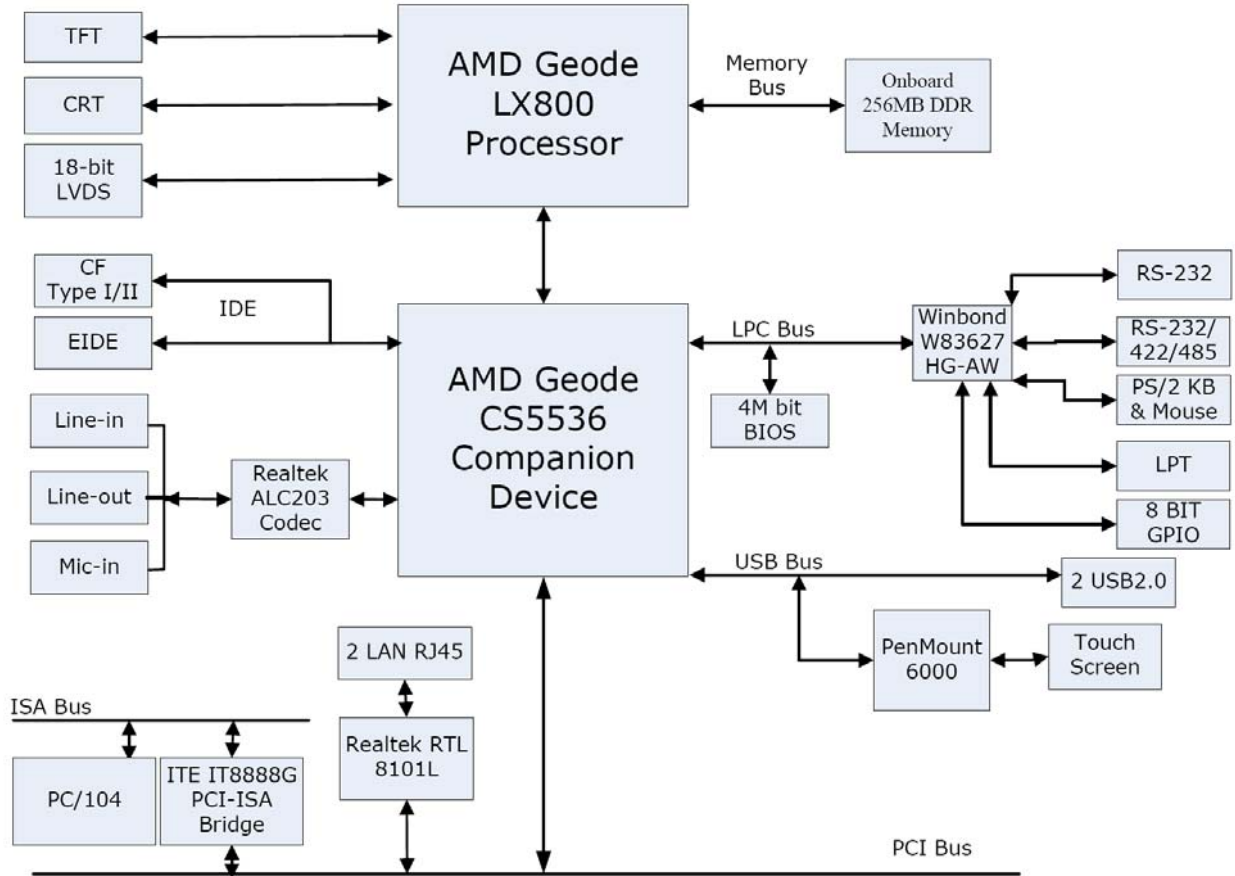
TFT

CRT

18-bit LVDS

AMD Geode LX800 Processor

Memory Bus

Onboard 256MB DDR Memory

CF Type I/II

IDE

EIDE

AMD Geode CS5536 Companion Device

LPC Bus

4M bit BIOS

Winbond W83627 HG-AW

RS-232

RS-232/ 422/485

PS/2 KB & Mouse

LPT

8 BIT GPIO

Line-in

Line-out

Mic-in

Realtek ALC203 Codec

USB Bus

2 USB2.0

PenMount 6000

Touch Screen

2 LAN RJ45

Realtek RTL 8101L

ISA Bus

PC/104

ITE IT8888G PCI-ISA Bridge

PCI Bus